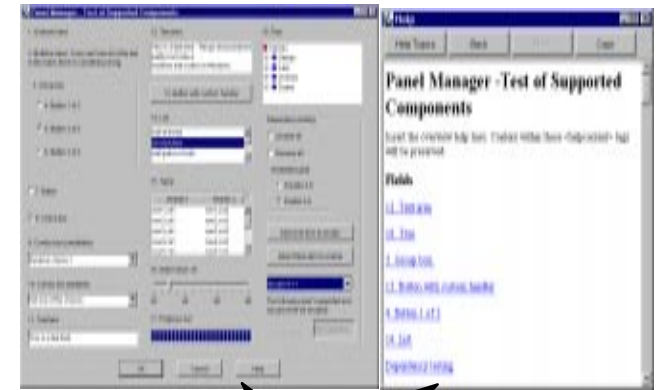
Panel Manager - Test of Supported Components

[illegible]

Help

Help Topics

Back

Copy

Panel Manager -Test of Supported Components

Insert the complete help text. Content within these <help-notes> tags will be preserved.

Fields

11. Text area

16. Tree

2. Group box

12. Button with custom handler

4. Button 1 of 3

14. List

Dependency testing